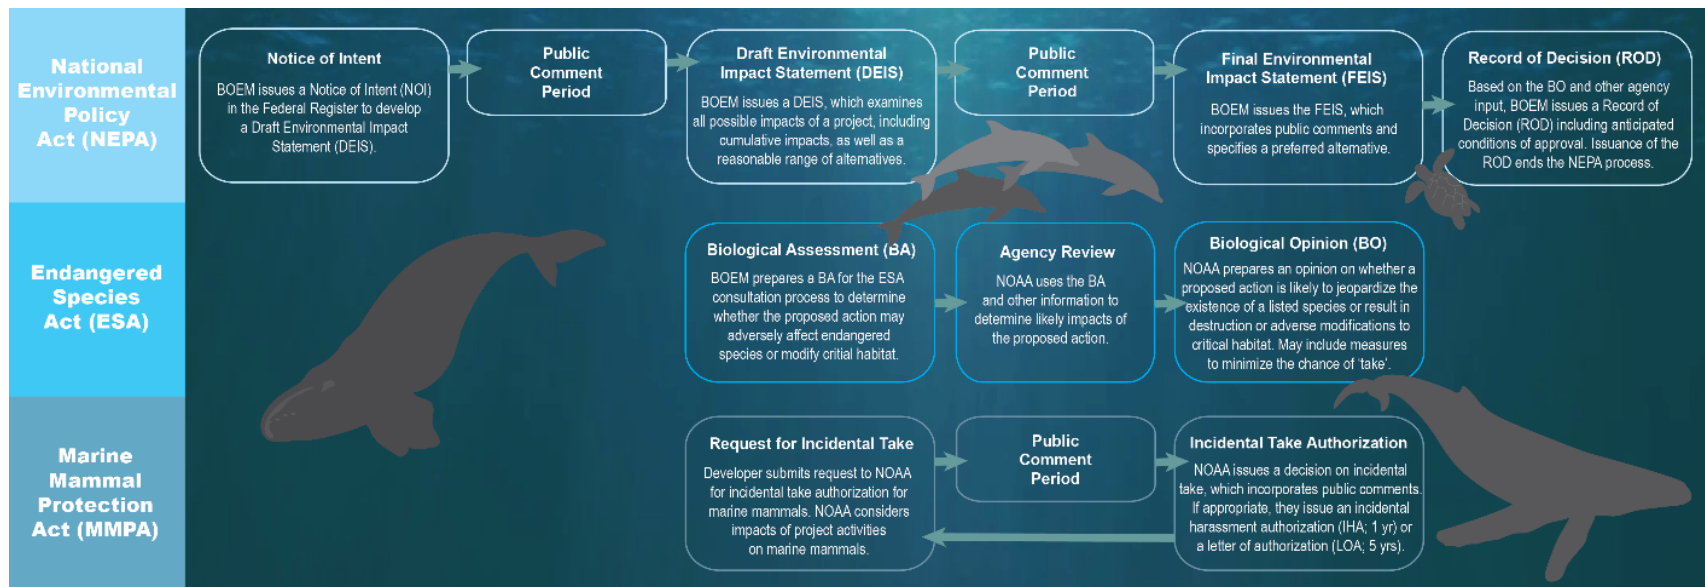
National Environmental Policy Act (NEPA)

Notice of Intent

BOEM issues a Notice of Intent (NOI) in the Federal Register to develop a Draft Environmental Impact Statement (DEIS).

Public Comment Period

Draft Environmental Impact Statement (DEIS)

BOEM issues a DEIS, which examines all possible impacts of a project, including cumulative impacts, as well as a reasonable range of alternatives.

Public Comment Period

Final Environmental Impact Statement (FEIS)

BOEM issues the FEIS, which incorporates public comments and specifies a preferred alternative.

Record of Decision (ROD)

Based on the BO and other agency input, BOEM issues a Record of Decision (ROD) including anticipated conditions of approval. Issuance of the ROD ends the NEPA process.

Endangered Species Act (ESA)

Biological Assessment (BA)

BOEM prepares a BA for the ESA consultation process to determine whether the proposed action may adversely affect endangered species or modify critial habitat.

Agency Review

NOAA uses the BA and other information to determine likely impacts of the proposed action.

Biological Opinion (BO)

NOAA prepares an opinion on whether a proposed action is likely to jeopardize the existence of a listed species or result in destruction or adverse modifications to critical habitat. May include measures to minimize the chance of 'take'.

Marine Mammal Protection Act (MMPA)

Request for Incidental Take

Developer submits request to NOAA for incidental take authorization for marine mammals. NOAA considers impacts of project activities on marine mammals.

Public Comment Period

Incidental Take Authorization

NOAA issues a decision on incidental take, which incorporates public comments. If appropriate, they issue an incidental harassment authorization (IHA; 1 yr) or a letter of authorization (LOA; 5 yrs).